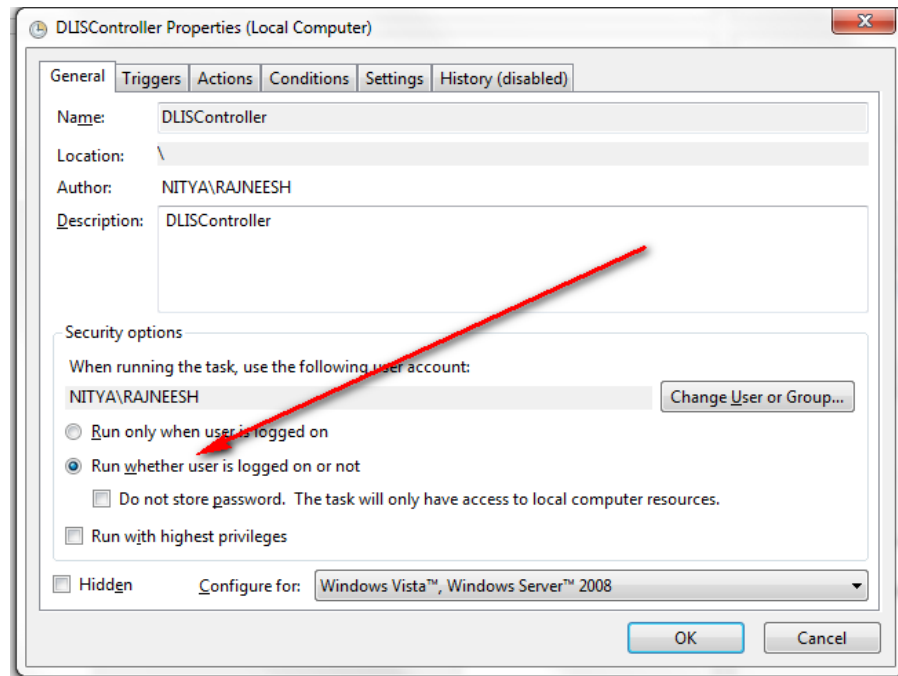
DLISController Properties (Local Computer)

General | Triggers | Actions | Conditions | Settings | History (disabled)

Name: DLISController

Location: \

Author: NITYA\RAJNEESH

Description: DLISController

Security options

When running the task, use the following user account:

NITYA\RAJNEESH

Change User or Group...

Run only when user is logged on

Run whether user is logged on or not

Do not store password. The task will only have access to local computer resources.

Run with highest privileges

Hidden

Configure for: Windows Vista™, Windows Server™ 2008

OK

Cancel